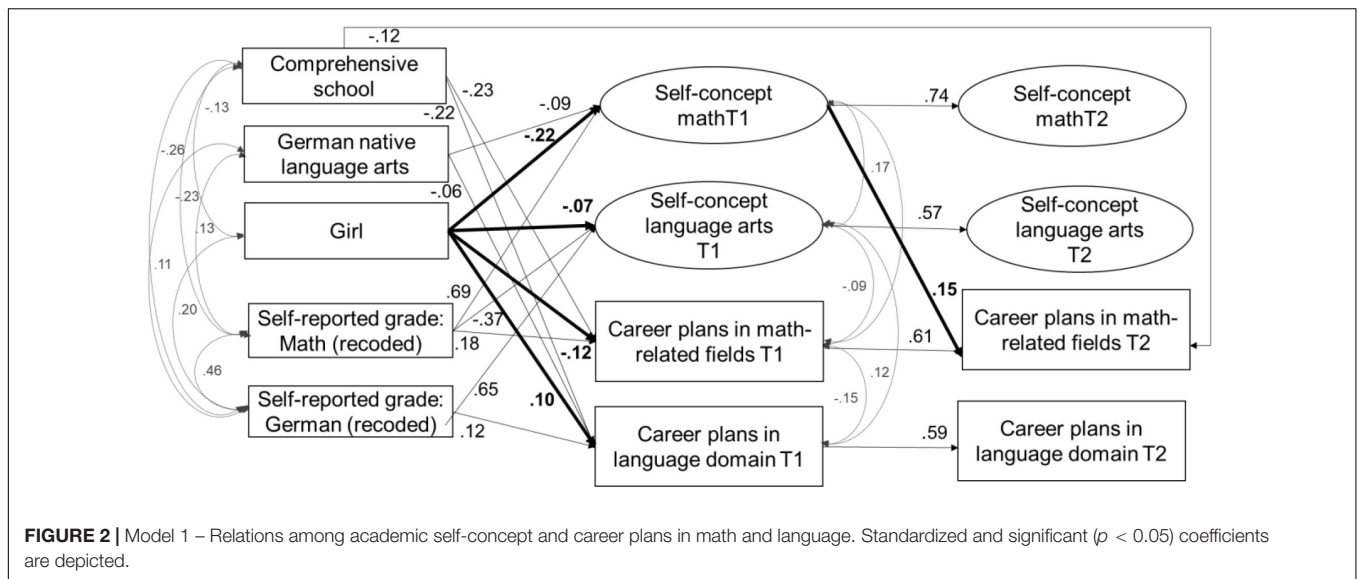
-.12

Comprehensive school

-.23

-.13

-.22

-.09

Self-concept mathT1

.74

Self-concept mathT2

-.26

German native language arts

-.22

.17

-.23

-.06

-.07

Self-concept language arts T1

.57

Self-concept language arts T2

.13

Girl

.11

-.09

.15

.20

.69

Self-reported grade: Math (recoded)

-.37

Career plans in math-related fields T1

.61

Career plans in math-related fields T2

.18

-.12

.12

.46

.65

-.15

.10

Self-reported grade: German (recoded)

.12

Career plans in language domain T1

.59

Career plans in language domain T2

**FIGURE 2 |** Model 1 – Relations among academic self-concept and career plans in math and language. Standardized and significant ($p$ < 0.05) coefficients are depicted.